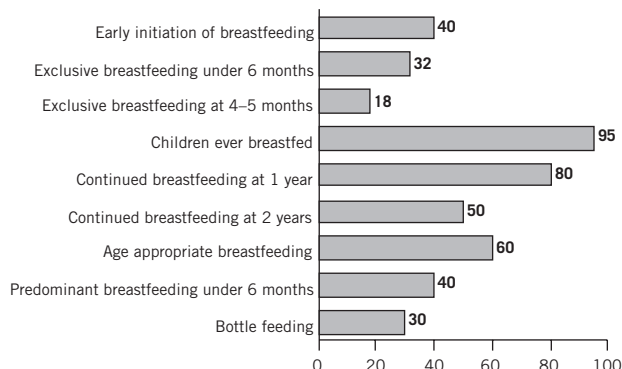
Early initiation of breastfeeding 40

Exclusive breastfeeding under 6 months 32

Exclusive breastfeeding at 4–5 months 18

Children ever breastfed 95

Continued breastfeeding at 1 year 80

Continued breastfeeding at 2 years 50

Age appropriate breastfeeding 60

Predominant breastfeeding under 6 months 40

Bottle feeding 30

0 20 40 60 80 100